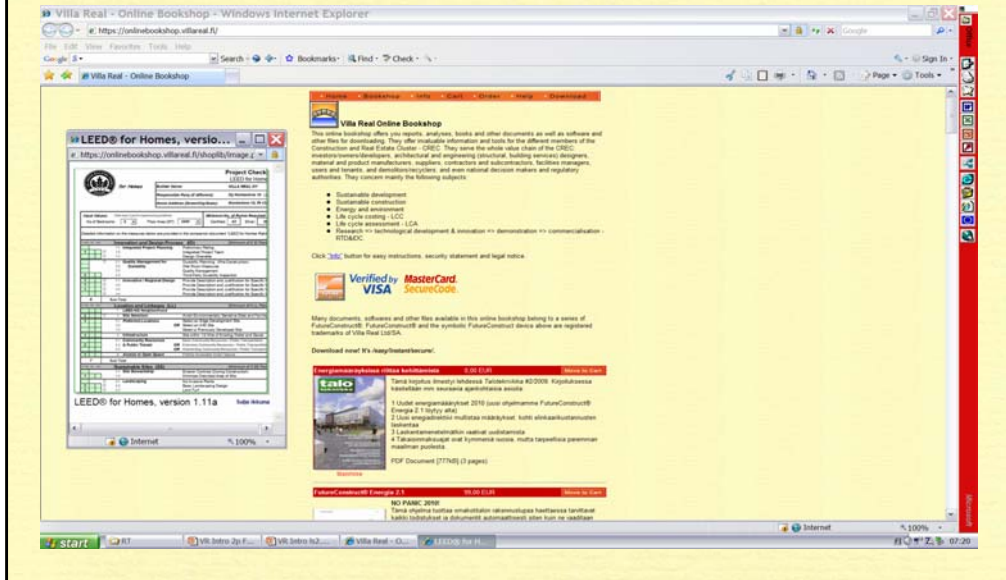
Villa Real - Online Bookshop - Windows Internet Explorer

https://onlinebookshop.villareal.fi/

File Edit View Favorites Tools Help

Google

Search · Bookmarks · Find · Check ·

Sign In ·

Villa Real - Online Bookshop

Page · Tools ·

Home Bookshop Info Cart Order Help Download

Villa Real Online Bookshop

This online bookshop offers you reports, analyses, books and other documents as well as software and other files for downloading. They offer invaluable information and tools for the different members of the Construction and Real Estate Cluster - CREC. They serve the whole value chain of the CREC: investors/owners/developers, architectural and engineering (structural, building services) designers, material and product manufacturers, suppliers, contractors and subcontractors, facilities managers, users and tenants, and demolitors/recyclers, and even national decision makers and regulatory authorities. They concern mainly the following subjects:

- Sustainable development
- Sustainable construction
- Energy and environment
- Life cycle costing - LCC
- Life cycle assessment - LCA
- Research => technological development & innovation => demonstration => commercialisation - RTD&DC.

Click "Info" button for easy instructions, security statement and legal notice.

Verified by VISA MasterCard. SecureCode.

Many documents, softwares and other files available in this online bookshop belong to a series of FutureConstruct®. FutureConstruct® and the symbolic FutureConstruct device above are registered trademarks of Villa Real Ltd/SA.

Download now! It's /easy/instant/secure/.

Energiamääräykset riittää kehittämistä 5,00 EUR Move to Cart

talo

Tämä kirjoitus ilmestyi lehdessä Talotekniikka #2/2009. Kirjoituksessa käsitellään mm seuraavia ajankohtaisia asioita:

1 Uudet energiamääräykset 2010 (uusi ohjelmamme FutureConstruct® Energia 2.1 löytyy alta)
2 Uusi energiatehokkuus mullistaa määräykset, kohti elinkaarikustannusten laskentaa
3 Laskentamenetelmätkin vaativat uudistamista
4 Takaisinmaksuajat ovat kymmeniä vuosia, mutta tarpeellisia paremman maailman puolesta.

PDF Document [777kB] (3 pages)

FutureConstruct® Energia 2.1 99,00 EUR Move to Cart

NO PANIC 2010!
Tämä ohjelma tuottaa omakotitalon rakennusluvassa haettavassa tarvittavat kaikki todistukset ja dokumentit automaattisesti sitten kun ne vaaditaan

LEED® for Homes, versio...

https://onlinebookshop.villareal.fi/shoplitn/image.j

Project Check
LEED for Homes

LEED® for Homes, version 1.11a

Internet 100%

Internet 100%

start RT VR Intro 2p F... VR Intro Is2... Villa Real - O... LEED® for H...

07:20